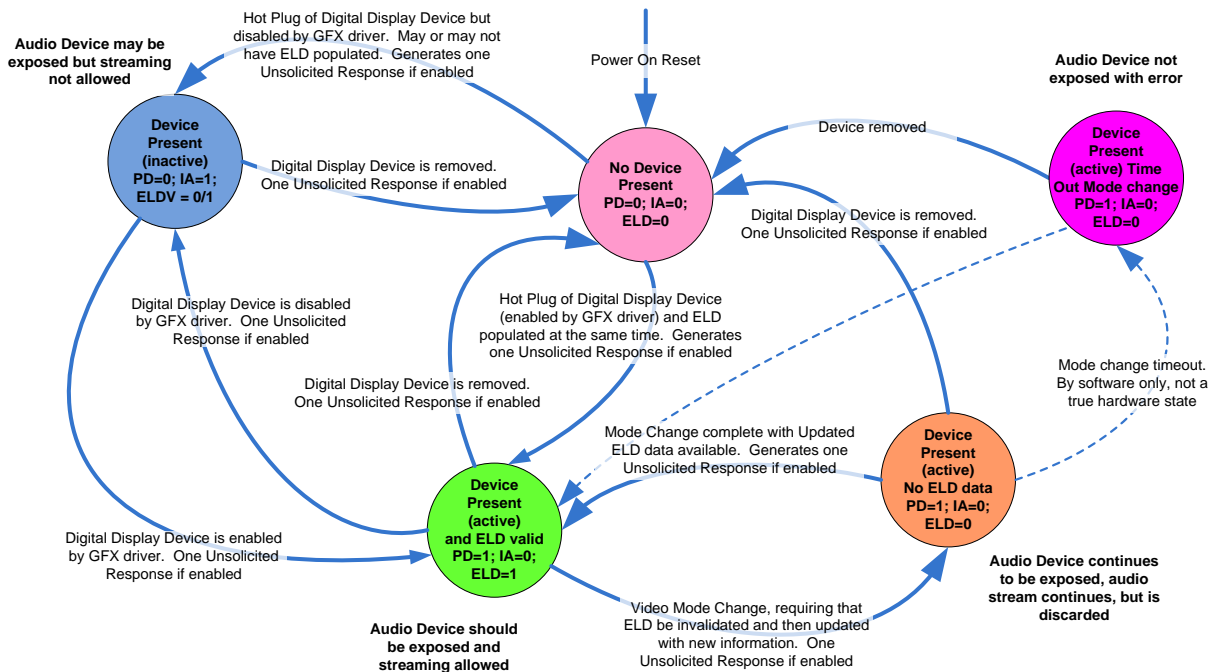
Audio Device may be exposed but streaming not allowed

Hot Plug of Digital Display Device but disabled by GFX driver. May or may not have ELD populated. Generates one Unsolicited Response if enabled

Power On Reset

Audio Device not exposed with error

Device Present (inactive) PD=0; IA=1; ELDV = 0/1

Digital Display Device is removed. One Unsolicited Response if enabled

No Device Present PD=0; IA=0; ELD=0

Device removed

Device Present (active) Time Out Mode change PD=1; IA=0; ELD=0

Digital Display Device is removed. One Unsolicited Response if enabled

Digital Display Device is disabled by GFX driver. One Unsolicited Response if enabled

Hot Plug of Digital Display Device (enabled by GFX driver) and ELD populated at the same time. Generates one Unsolicited Response if enabled

Mode change timeout. By software only, not a true hardware state

Digital Display Device is removed. One Unsolicited Response if enabled

Mode Change complete with Updated ELD data available. Generates one Unsolicited Response if enabled

Device Present (active) No ELD data PD=1; IA=0; ELD=0

Device Present (active) and ELD valid PD=1; IA=0; ELD=1

Digital Display Device is enabled by GFX driver. One Unsolicited Response if enabled

Audio Device continues to be exposed, audio stream continues, but is discarded

Video Mode Change, requiring that ELD be invalidated and then updated with new information. One Unsolicited Response if enabled

Audio Device should be exposed and streaming allowed